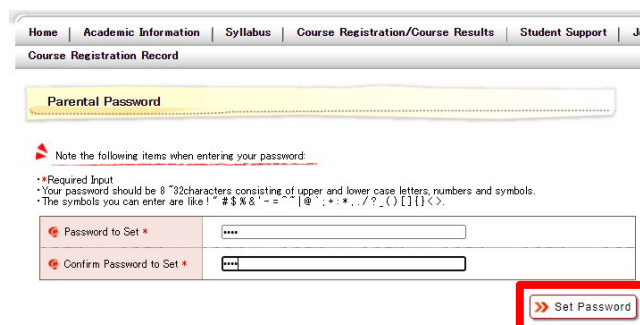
Home | Academic Information | Syllabus | Course Registration/Course Results | Student Support | J

Course Registration Record

Parental Password

Note the following items when entering your password:

・*Required Input
・Your password should be 8 ~32characters consisting of upper and lower case letters, numbers and symbols.
・The symbols you can enter are like ! " # $ % & ' - = ^ ~ | @ ` ; + : * , . / ? _ ( ) [ ] { } < >.

| Password to Set * | •••• |
|---|---|
| Confirm Password to Set * | •••• |

Set Password